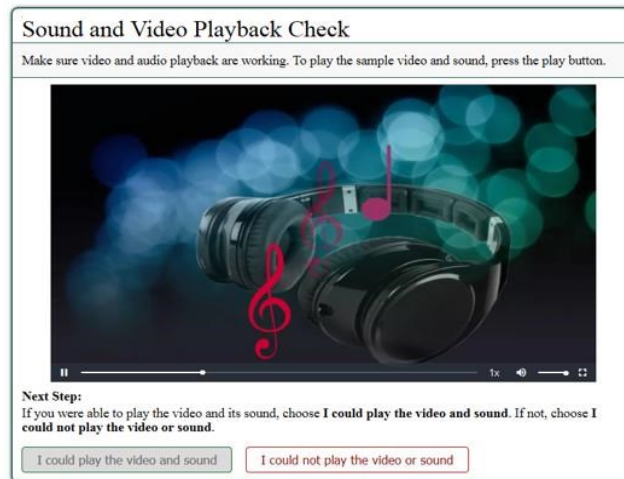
Sound and Video Playback Check

Make sure video and audio playback are working. To play the sample video and sound, press the play button.

1x

Next Step:
If you were able to play the video and its sound, choose **I could play the video and sound**. If not, choose **I could not play the video or sound**.

I could play the video and sound

I could not play the video or sound